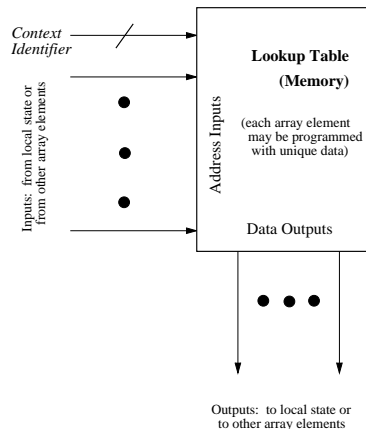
Context Identifier

Inputs: from local state or from other array elements

Address Inputs

Lookup Table

(Memory)

(each array element may be programmed with unique data)

Data Outputs

Outputs: to local state or to other array elements